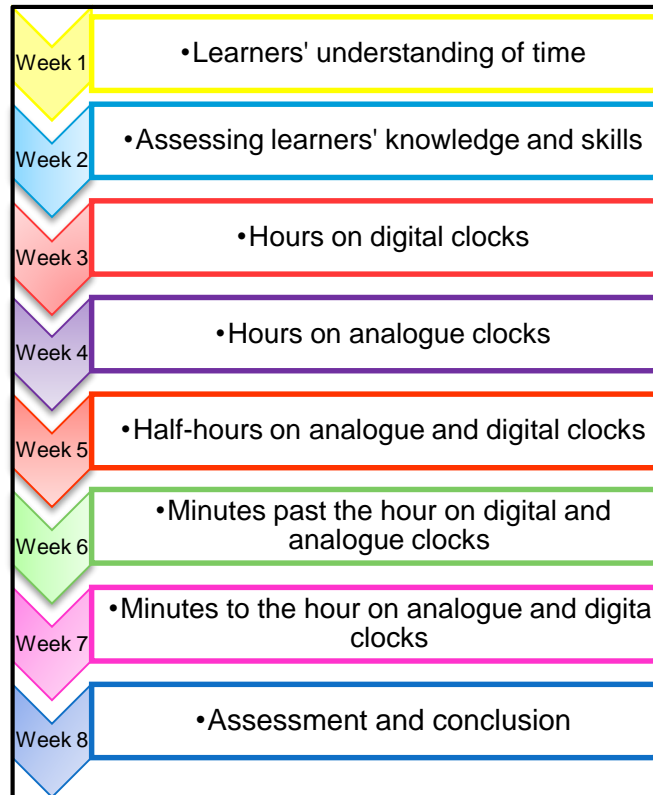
Week 1
•Learners' understanding of time

Week 2
•Assessing learners' knowledge and skills

Week 3
•Hours on digital clocks

Week 4
•Hours on analogue clocks

Week 5
•Half-hours on analogue and digital clocks

Week 6
•Minutes past the hour on digital and analogue clocks

Week 7
•Minutes to the hour on analogue and digita clocks

Week 8
•Assessment and conclusion